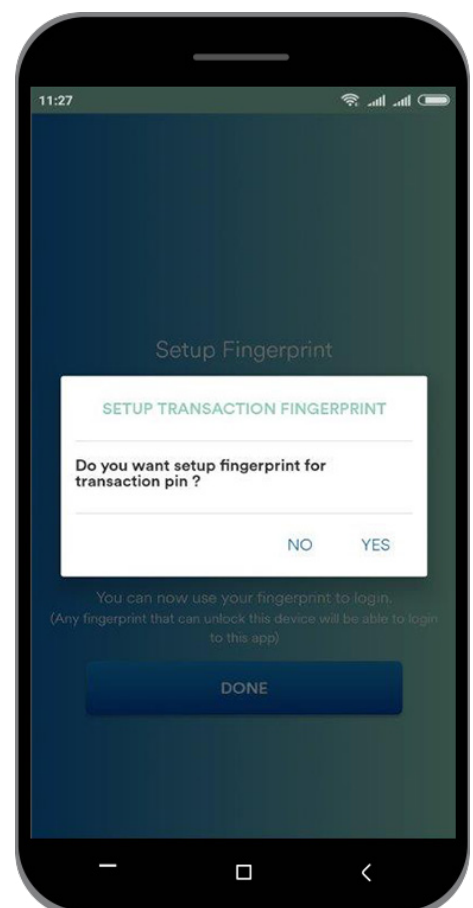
11:27

Setup Fingerprint

SETUP TRANSACTION FINGERPRINT

Do you want setup fingerprint for transaction pin ?

NO YES

You can now use your fingerprint to login.
(Any fingerprint that can unlock this device will be able to login to this app)

DONE